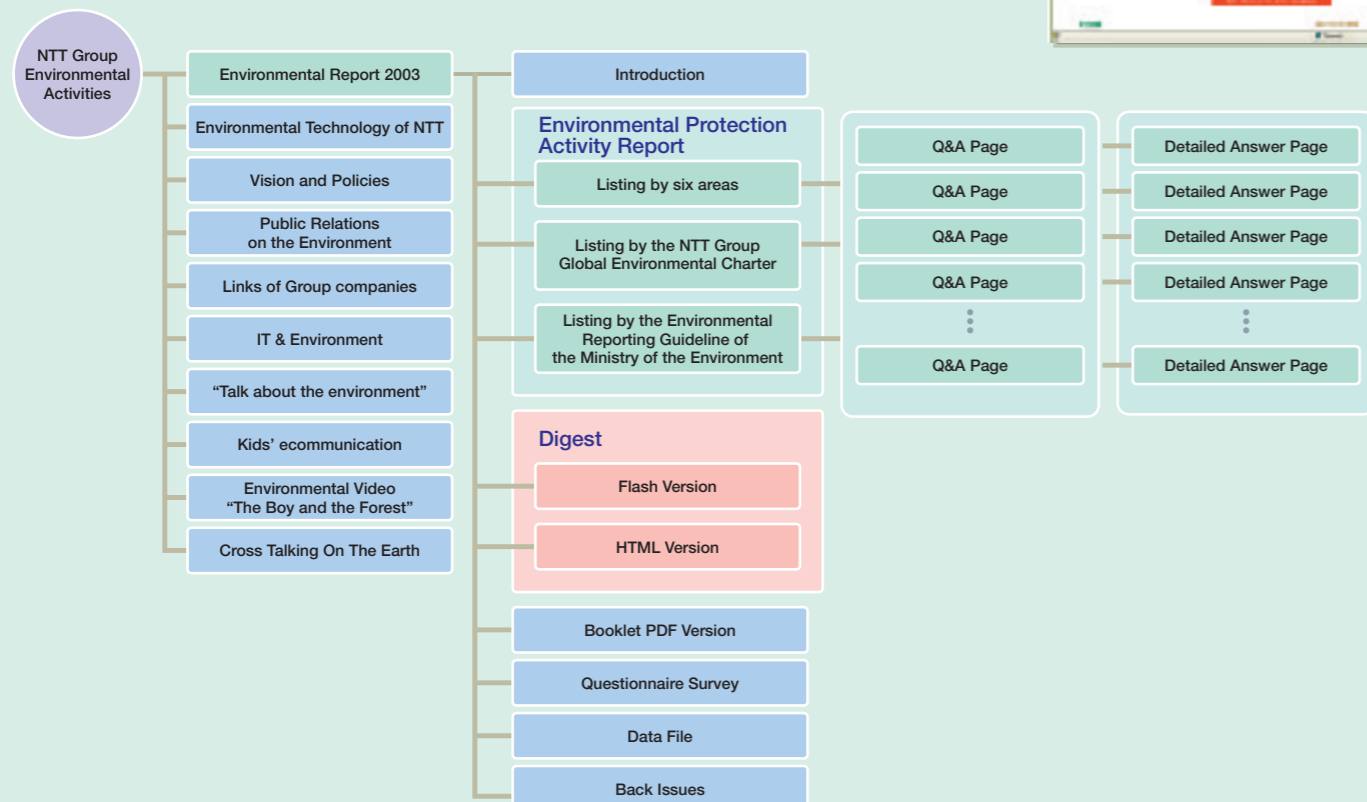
NTT Group Environmental Activities

Environmental Report 2003

Environmental Technology of NTT

Vision and Policies

Public Relations on the Environment

Links of Group companies

IT & Environment

“Talk about the environment”

Kids’ ecommunication

Environmental Video “The Boy and the Forest”

Cross Talking On The Earth

Introduction

Environmental Protection Activity Report

Listing by six areas

Listing by the NTT Group Global Environmental Charter

Listing by the Environmental Reporting Guideline of the Ministry of the Environment

Q&A Page

Q&A Page

Q&A Page

Q&A Page

Q&A Page

Detailed Answer Page

Detailed Answer Page

Detailed Answer Page

Detailed Answer Page

Detailed Answer Page

Digest

Flash Version

HTML Version

Booklet PDF Version

Questionnaire Survey

Data File

Back Issues